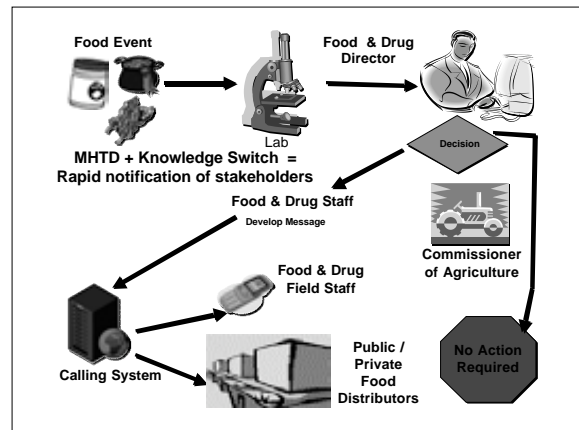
Food Event

Lab

Food & Drug Director

Decision

MHTD + Knowledge Switch = Rapid notification of stakeholders

Food & Drug Staff
Develop Message

Commissioner of Agriculture

Food & Drug Field Staff

Calling System

Public / Private Food Distributors

No Action Required